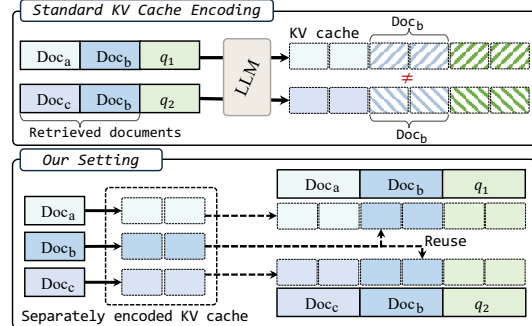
Standard KV Cache Encoding

$\text{Doc}_a$ $\text{Doc}_b$ $q_1$

$\text{Doc}_c$ $\text{Doc}_b$ $q_2$

Retrieved documents

LLM

KV cache

$\text{Doc}_b$

$\neq$

$\text{Doc}_b$

Our Setting

$\text{Doc}_a$

$\text{Doc}_b$

$\text{Doc}_c$

Separately encoded KV cache

$\text{Doc}_a$ $\text{Doc}_b$ $q_1$

Reuse

$\text{Doc}_c$ $\text{Doc}_b$ $q_2$